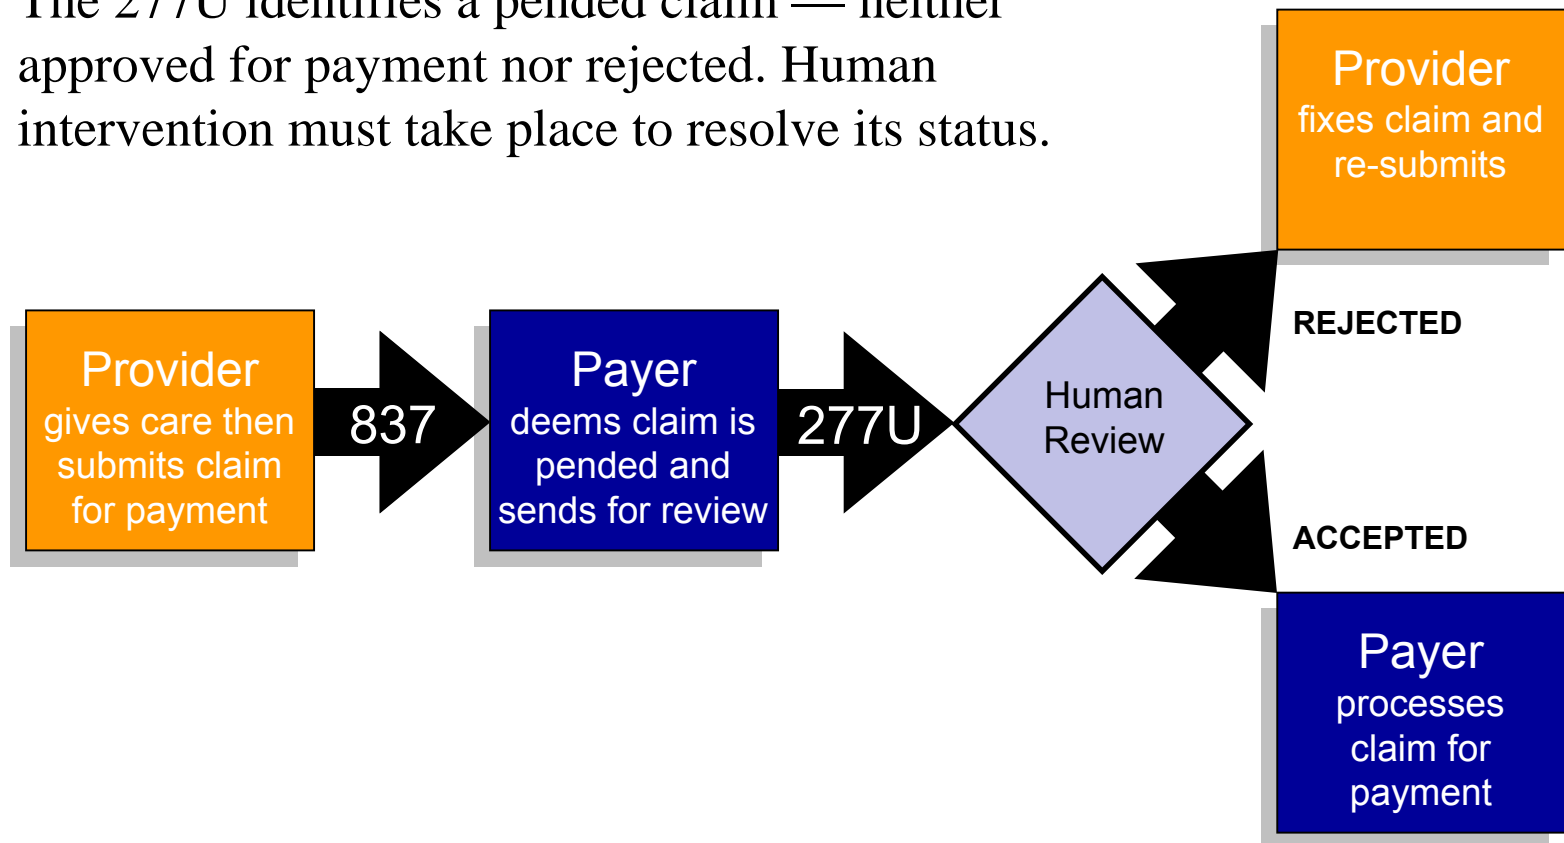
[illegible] approved for payment nor rejected. Human intervention must take place to resolve its status.

Provider
fixes claim and re-submits

Provider
gives care then submits claim for payment

837

Payer
deems claim is pended and sends for review

277U

Human Review

REJECTED

ACCEPTED

Payer
processes claim for payment